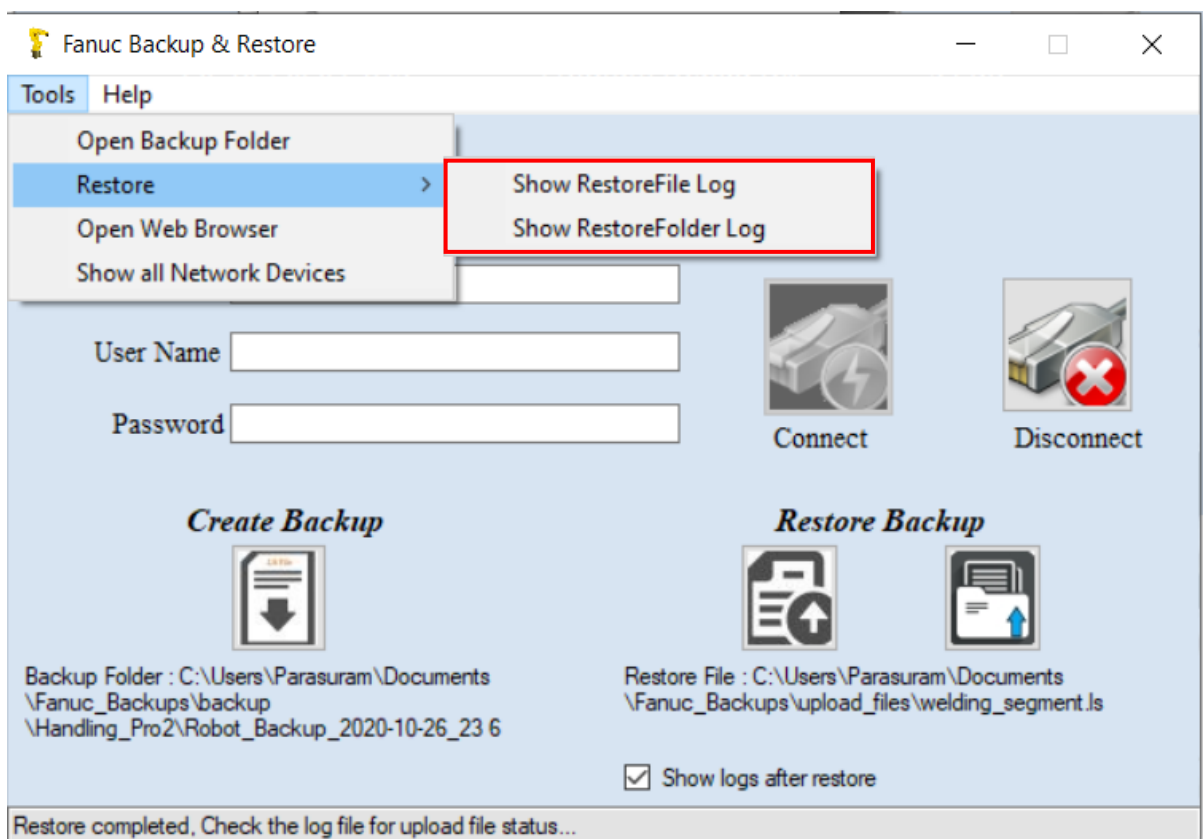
Fanuc Backup & Restore

Tools Help

Open Backup Folder
Restore
Open Web Browser
Show all Network Devices

Show RestoreFile Log
Show RestoreFolder Log

User Name
Password

Connect
Disconnect

Create Backup
Restore Backup

Backup Folder : C:\Users\Parasuram\Documents\Fanuc_Backups\backup\Handling_Pro2\Robot_Backup_2020-10-26_23 6

Restore File : C:\Users\Parasuram\Documents\Fanuc_Backups\upload_files\welding_segment.ls

Show logs after restore

Restore completed, Check the log file for upload file status...